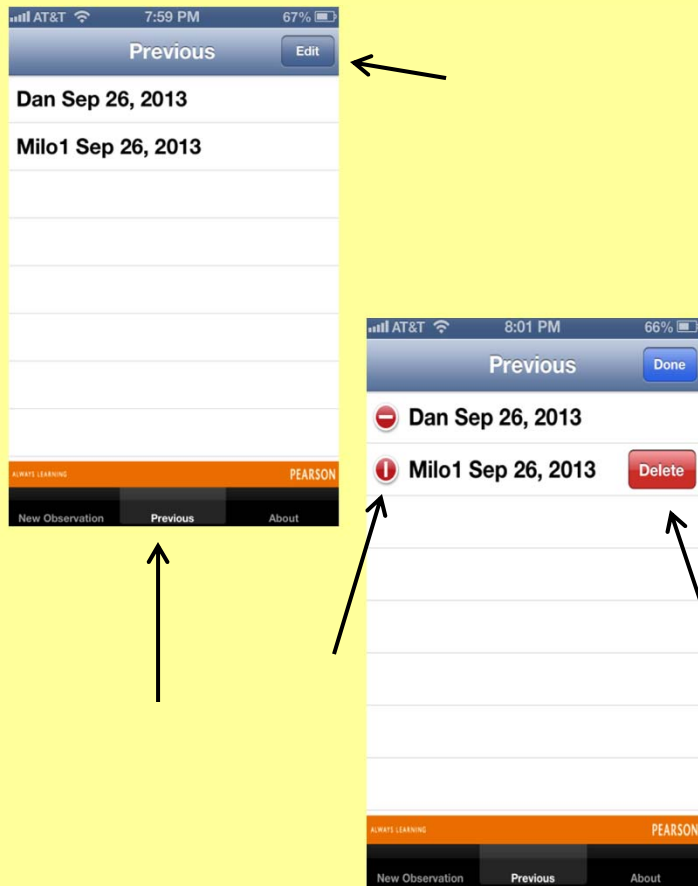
AT&T 7:59 PM 67%

Previous

Edit

Dan Sep 26, 2013

Milo1 Sep 26, 2013

ALWAYS LEARNING

PEARSON

New Observation

Previous

About

AT&T 8:01 PM 66%

Previous

Done

Dan Sep 26, 2013

Milo1 Sep 26, 2013

Delete

ALWAYS LEARNING

PEARSON

New Observation

Previous

About